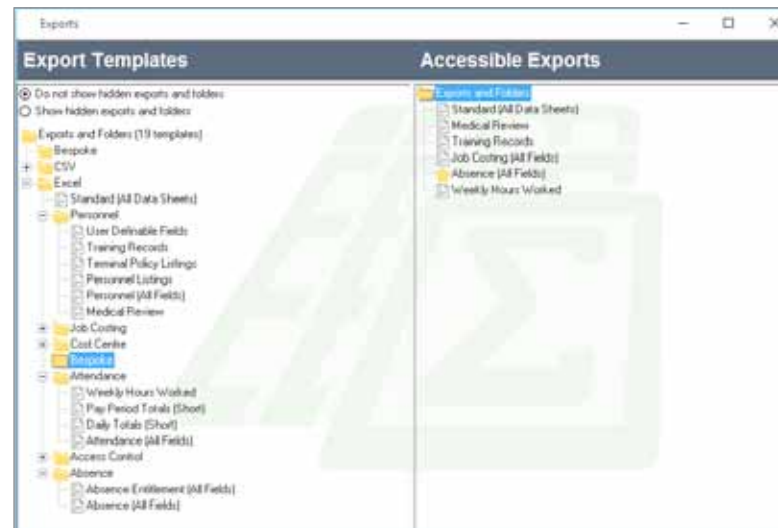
Exports

Export Templates

Do not show hidden exports and folders
Show hidden exports and folders

Exports and Folders (19 templates)
Bespoke
CSV
Excel
Standard (All Data Sheets)
Personnel
User Definable Fields
Training Records
Terminal Policy Listings
Personnel Listings
Personnel (All Fields)
Medical Review
Job Costing
Cost Centre
Bespoke
Attendance
Weekly Hours Worked
Pay Period Totals (Short)
Daily Totals (Short)
Attendance (All Fields)
Access Control
Absence
Absence Entitlement (All Fields)
Absence (All Fields)

Accessible Exports

Exports and Folders
Standard (All Data Sheets)
Medical Review
Training Records
Job Costing (All Fields)
Absence (All Fields)
Weekly Hours Worked